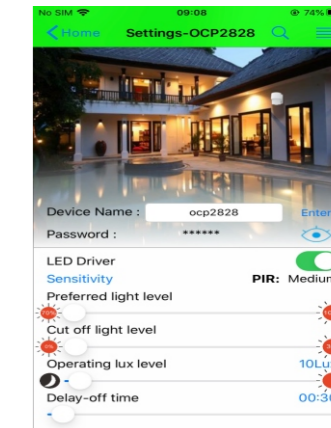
No SIM 09:08 74%

Home Settings-OCP2828

Device Name : ocp2828 Enter

Password : ******

LED Driver

Sensitivity PIR: Medium

Preferred light level

75%

Cut off light level

0%

Operating lux level 10Lu

Delay-off time 00:3